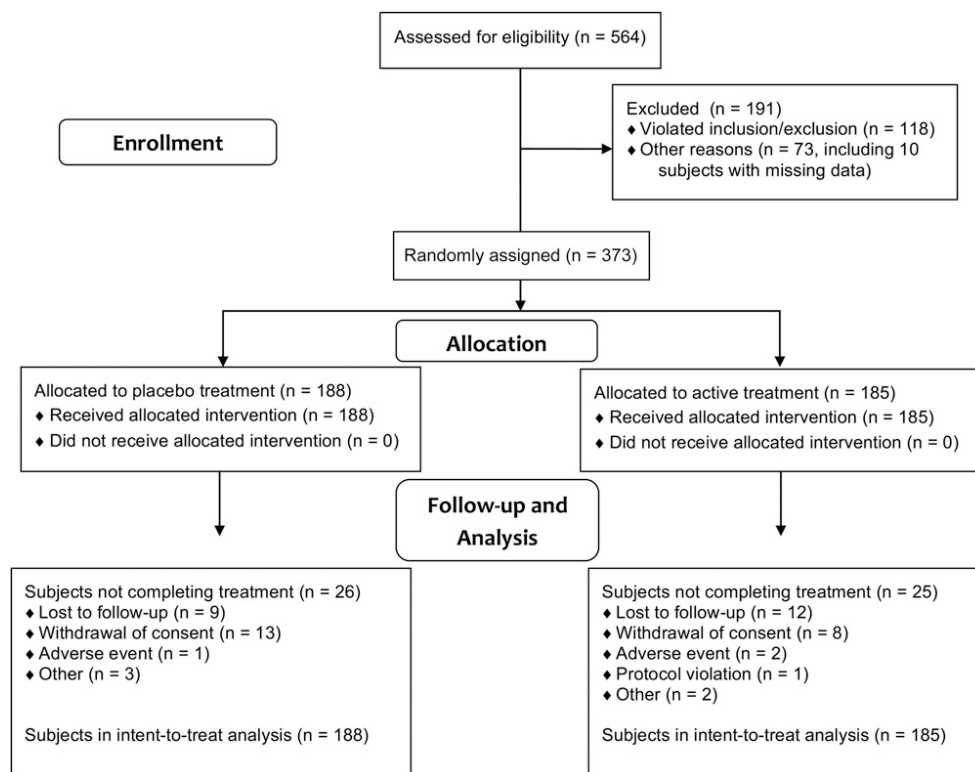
Assessed for eligibility (n = 564)

Enrollment

Excluded (n = 191)
♦ Violated inclusion/exclusion (n = 118)
♦ Other reasons (n = 73, including 10 subjects with missing data)

Randomly assigned (n = 373)

Allocation

Allocated to placebo treatment (n = 188)
♦ Received allocated intervention (n = 188)
♦ Did not receive allocated intervention (n = 0)

Allocated to active treatment (n = 185)
♦ Received allocated intervention (n = 185)
♦ Did not receive allocated intervention (n = 0)

Follow-up and Analysis

Subjects not completing treatment (n = 26)
♦ Lost to follow-up (n = 9)
♦ Withdrawal of consent (n = 13)
♦ Adverse event (n = 1)
♦ Other (n = 3)

Subjects in intent-to-treat analysis (n = 188)

Subjects not completing treatment (n = 25)
♦ Lost to follow-up (n = 12)
♦ Withdrawal of consent (n = 8)
♦ Adverse event (n = 2)
♦ Protocol violation (n = 1)
♦ Other (n = 2)

Subjects in intent-to-treat analysis (n = 185)